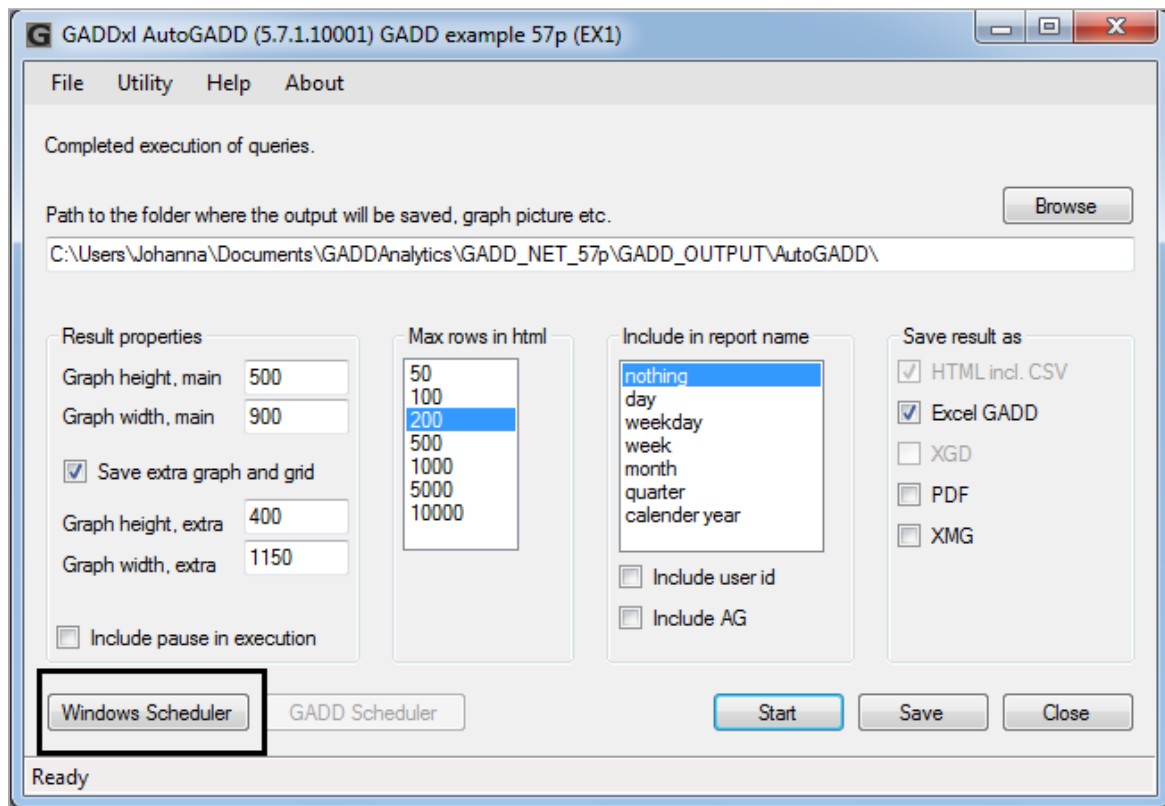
G GADDxl AutoGADD (5.7.1.10001) GADD example 57p (EX1)

File Utility Help About

Completed execution of queries.

Path to the folder where the output will be saved, graph picture etc.

Browse

C:\Users\Johanna\Documents\GADDAnalytics\GADD_NET_57p\GADD_OUTPUT\AutoGADD\

Result properties

Graph height, main 500

Graph width, main 900

Save extra graph and grid

Graph height, extra 400

Graph width, extra 1150

Include pause in execution

Max rows in html

50
100
200
500
1000
5000
10000

Include in report name

nothing
day
weekday
week
month
quarter
calender year

Include user id

Include AG

Save result as

HTML incl. CSV

Excel GADD

XGD

PDF

XMG

Windows Scheduler

GADD Scheduler

Start

Save

Close

Ready